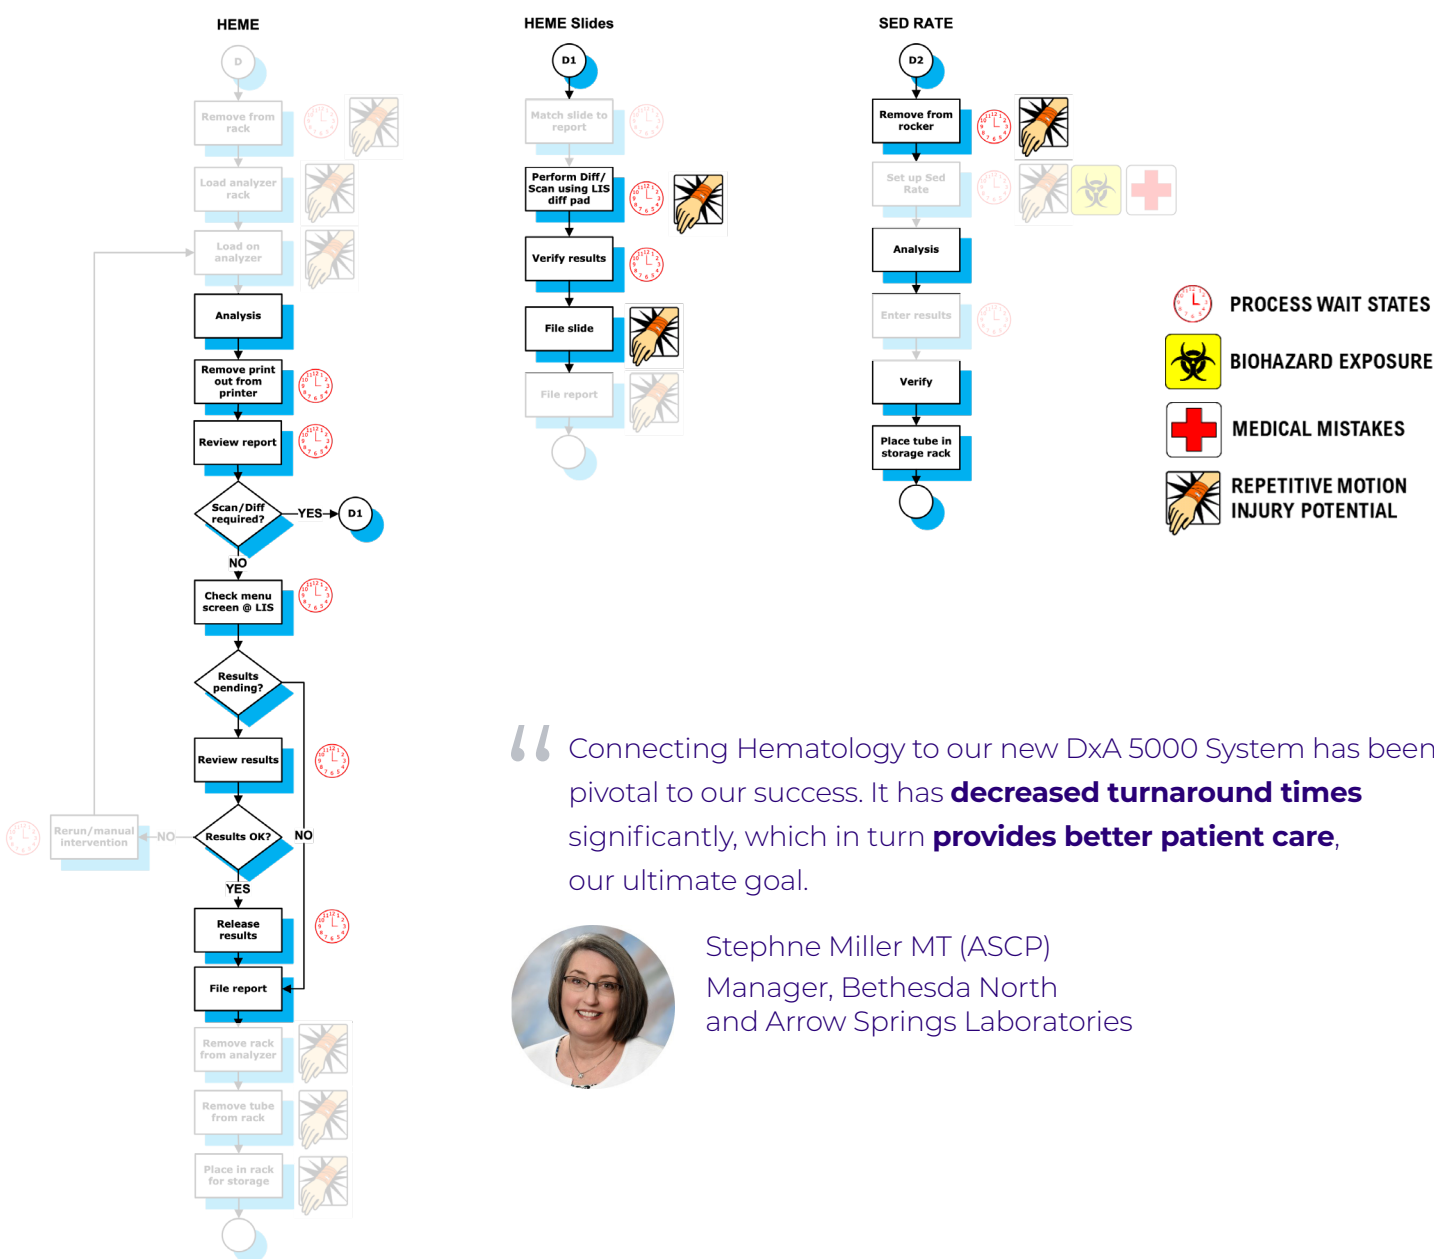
HEME

D

Remove from rack

Load analyzer rack

Load on analyzer

Analysis

Remove print out from printer

Review report

Scan/Diff required?

YES

D1

NO

Check menu screen @ LIS

Results pending?

Review results

Results OK?

NO

Rerun/manual intervention

NO

YES

Release results

File report

Remove rack from analyzer

Remove tube from rack

Place in rack for storage

HEME Slides

D1

Match slide to report

Perform Diff/ Scan using LIS diff pad

Verify results

File slide

File report

SED RATE

D2

Remove from rocker

Set up Sed Rate

Analysis

Enter results

Verify

Place tube in storage rack

PROCESS WAIT STATES

BIOHAZARD EXPOSURE

MEDICAL MISTAKES

REPETITIVE MOTION INJURY POTENTIAL

Connecting Hematology to our new DxA 5000 System has been pivotal to our success. It has **decreased turnaround times** significantly, which in turn **provides better patient care**, our ultimate goal.

Stephne Miller MT (ASCP)
Manager, Bethesda North and Arrow Springs Laboratories